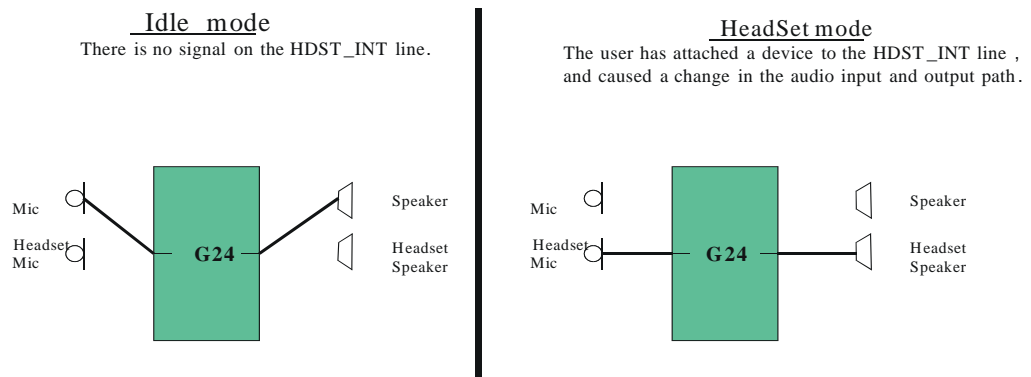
Idle mode

There is no signal on the HDST_INT line.

Mic

Headset Mic

G24

Speaker

Headset Speaker

HeadSet mode

The user has attached a device to the HDST_INT line , and caused a change in the audio input and output path .

Mic

Headset Mic

G24

Speaker

Headset Speaker